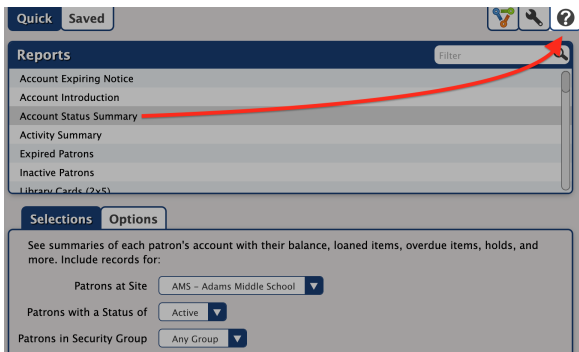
Quick Saved

Reports

Filter

Account Expiring Notice
Account Introduction
Account Status Summary
Activity Summary
Expired Patrons
Inactive Patrons
Library Cards (2x5)

Selections Options

See summaries of each patron's account with their balance, loaned items, overdue items, holds, and more. Include records for:

Patrons at Site AMS - Adams Middle School

Patrons with a Status of Active

Patrons in Security Group Any Group